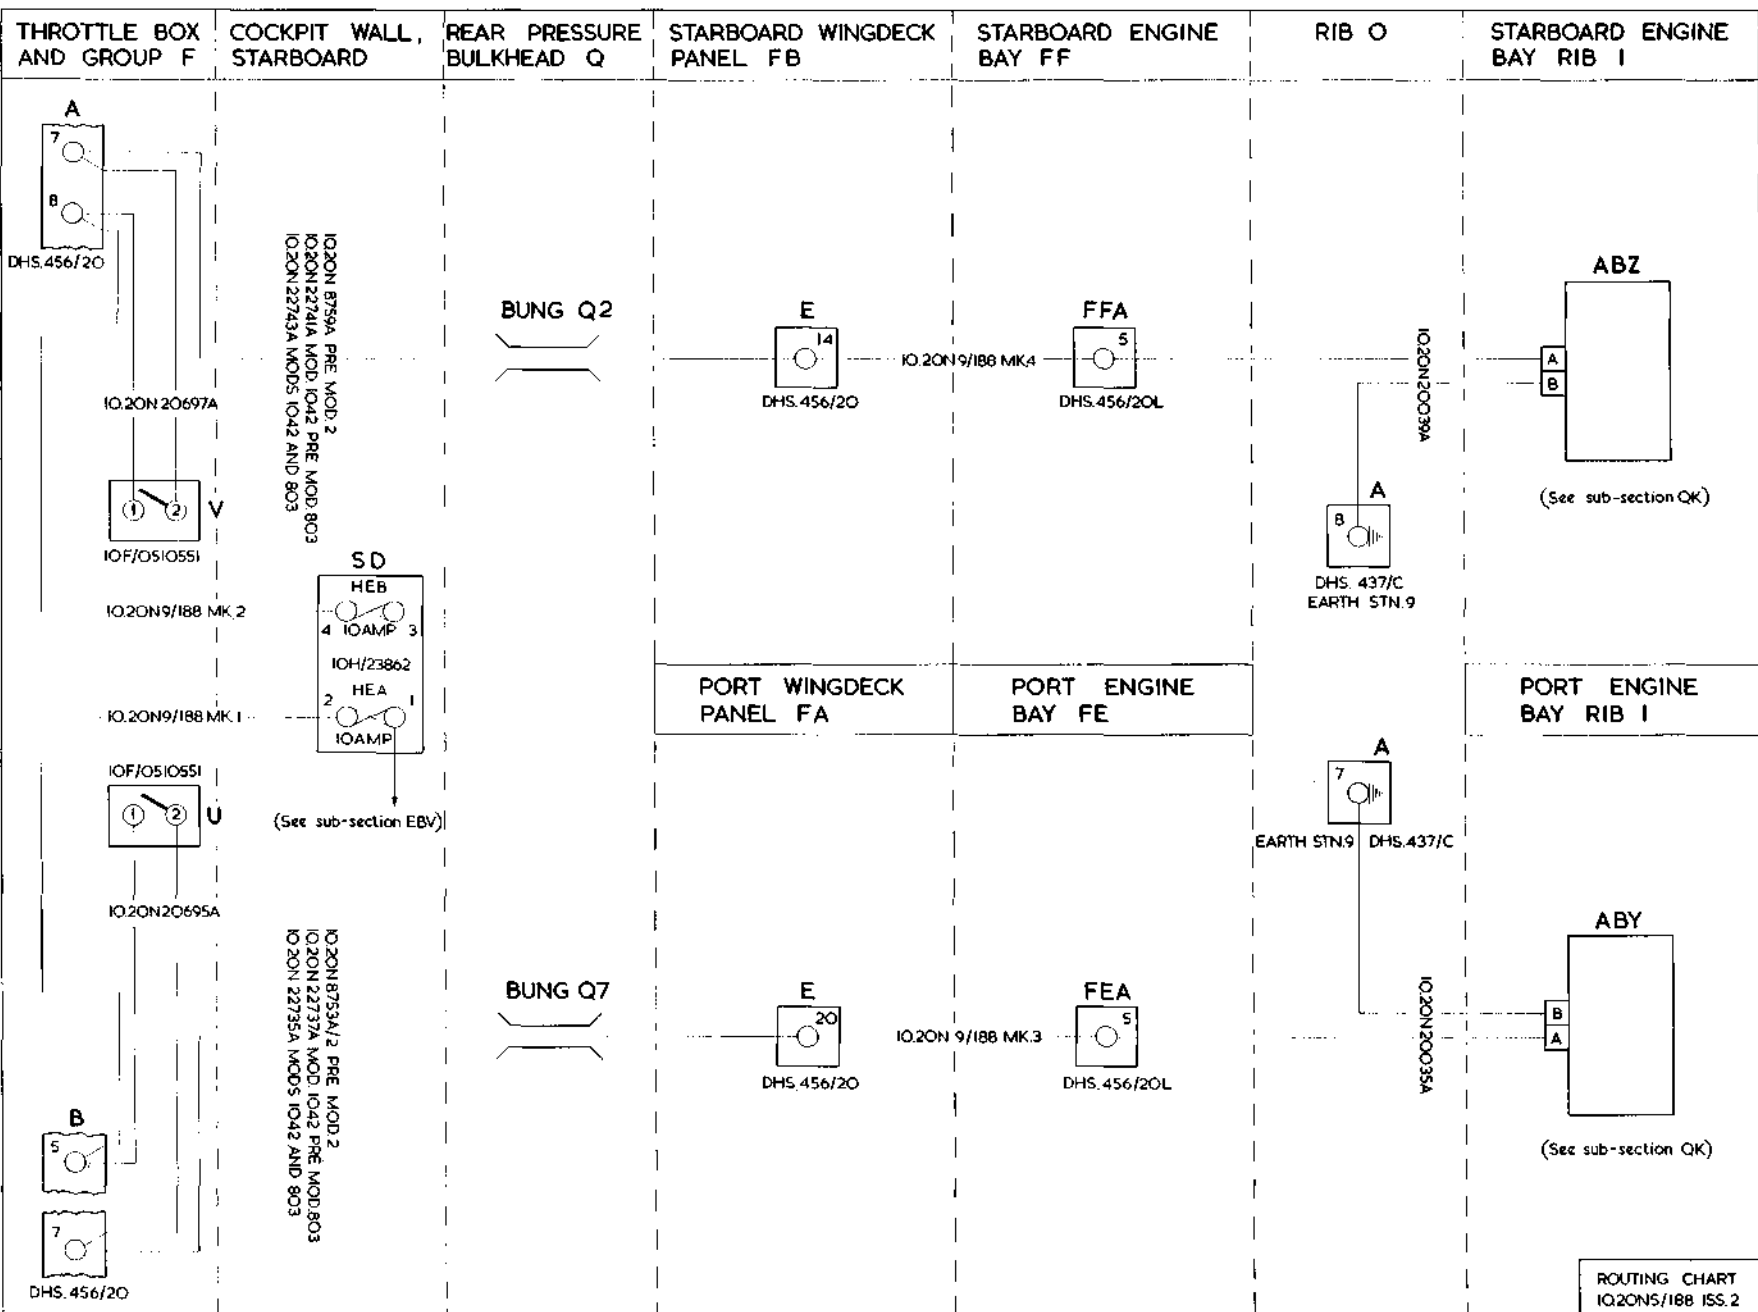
THROTTLE BOX AND GROUP F

COCKPIT WALL, STARBOARD

REAR PRESSURE BULKHEAD Q

STARBOARD WINGDECK PANEL FB

STARBOARD ENGINE BAY FF

RIB O

STARBOARD ENGINE BAY RIB I

A
7
8
DHS.456/20

10.20N 20697A

1 2 V
10F/0510551

10.20N9/188 MK.2

10.20N9/188 MK.1

10F/0510551
1 2 U

10.20N20695A

B
5
7
DHS.456/20

10.20N 8759A PRE MOD 2
10.20N 22741A MOD 1042 PRE MOD 803
10.20N 22743A MODS 1042 AND 803

SD
HEB
4 10AMP 3
10H/23862
HEA
2 1
10AMP

(See sub-section EBV)

10.20N 8753A/2 PRE MOD 2
10.20N 22737A MOD 1042 PRE MOD.803
10.20N 22735A MODS 1042 AND 803

BUNG Q2

BUNG Q7

E
14
DHS.456/20

10.20N 9/188 MK4

FFA
5
DHS.456/20L

PORT WINGDECK PANEL FA

PORT ENGINE BAY FE

E
20
DHS.456/20

10.20N 9/188 MK.3

FEA
5
DHS.456/20L

10.20N20039A

A
8
DHS. 437/C
EARTH STN.9

A
7
EARTH STN.9 DHS.437/C

10.20N20035A

ABZ
A
B
(See sub-section QK)

PORT ENGINE BAY RIB I

ABY
B
A
(See sub-section QK)

ROUTING CHART
10.20N5/188 ISS.2